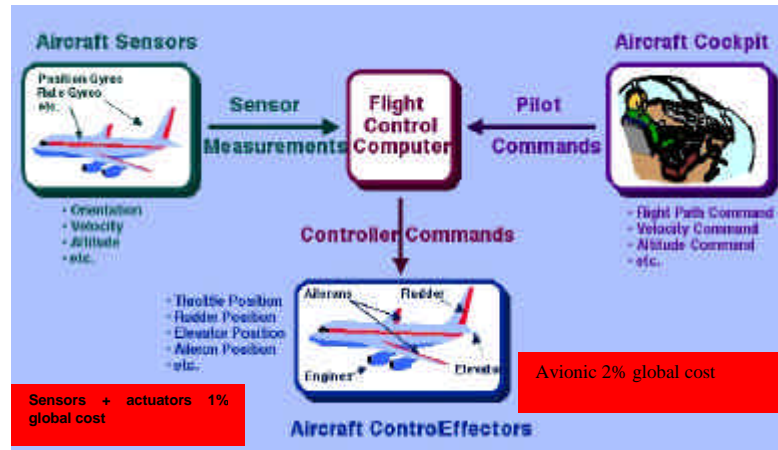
Aircraft Sensors

Position Gyros
Rate Gyros
etc.

- Orientation
- Velocity
- Altitude
- etc.

Sensor Measurements

Flight Control Computer

Pilot Commands

Aircraft Cockpit

- Flight Path Command
- Velocity Command
- Altitude Command
- etc.

Controller Commands

- Throttle Position
- Rudder Position
- Elevator Position
- Aileron Position
- etc.

Ailerons
Rudder
Engines
Elevator

Aircraft ControEffectors

Sensors + actuators 1% global cost

Avionic 2% global cost